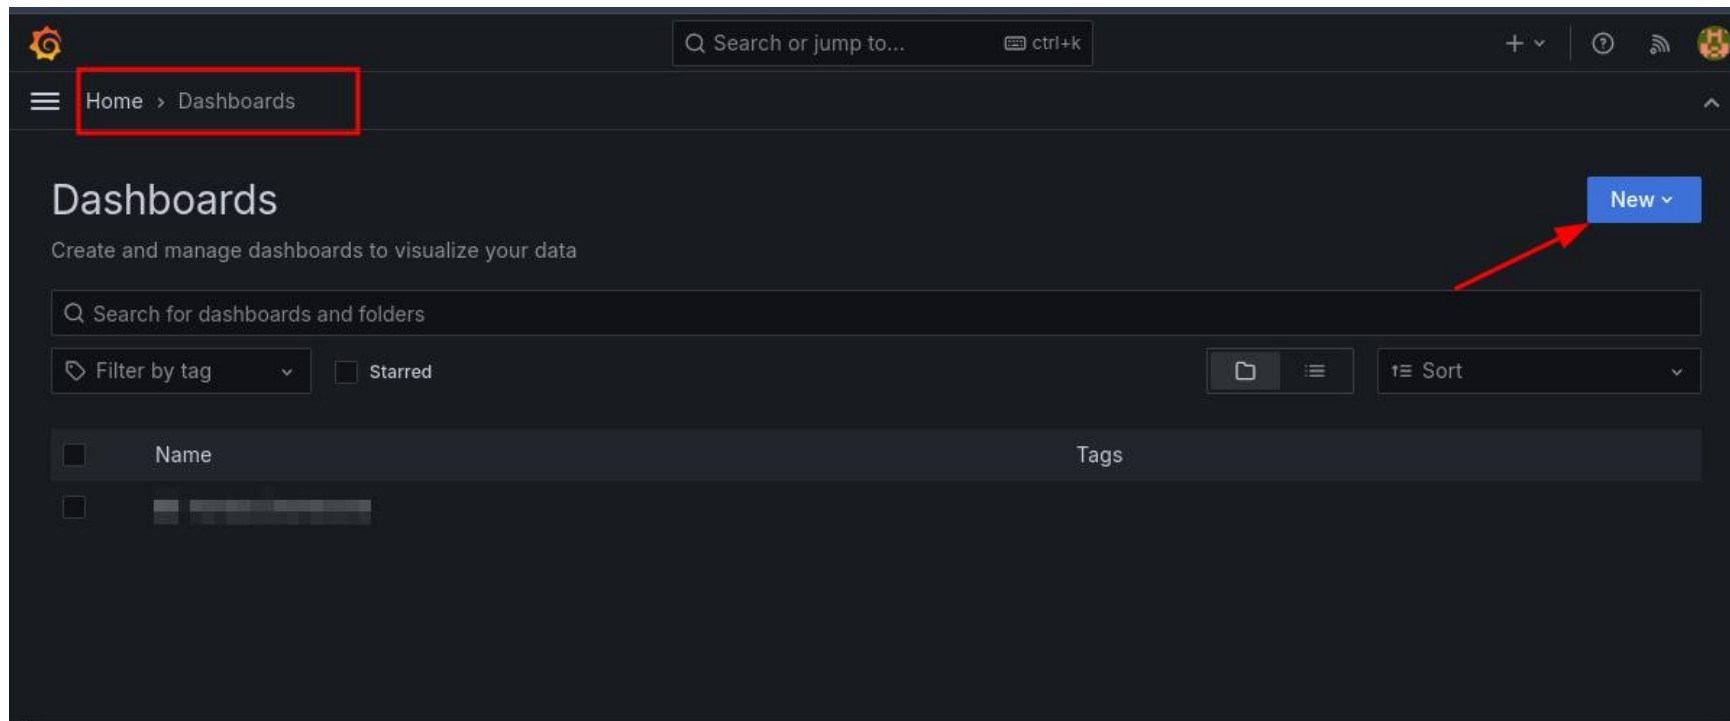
Search or jump to...

ctrl+k

Home › Dashboards

Dashboards

Create and manage dashboards to visualize your data

New

Search for dashboards and folders

Filter by tag

Starred

Sort

| | Name | Tags |
|---|---|---|
| | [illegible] | |